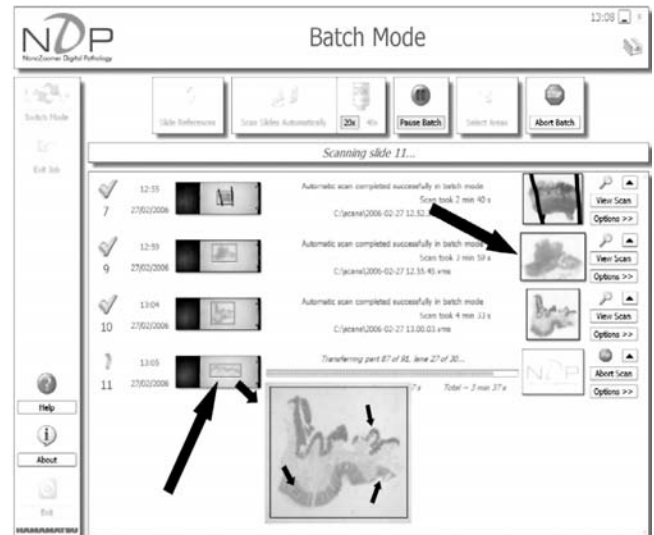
NDP
NanoZoomer Digital Pathology

Batch Mode

13:08

Batch Mode

Exit Job

Slide References

Scan Slides Automatically

20x 40x

Pause Batch

Select Areas

Abort Batch

Scanning slide 11...

7 12:55 27/02/2006
Automatic scan completed successfully in batch mode
Scan took 2 min 40 s
C:\pcanel\2006-02-27 12.52.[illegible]
View Scan
Options >>

9 12:59 27/02/2006
Automatic scan completed successfully in batch mode
Scan took 3 min 59 s
C:\pcanel\2006-02-27 12.55.45.vms
View Scan
Options >>

10 13:04 27/02/2006
Automatic scan completed successfully in batch mode
Scan took 4 min 33 s
C:\pcanel\2006-02-27 13.00.03.vms
View Scan
Options >>

11 13:05 27/02/2006
Transferring part 87 of 98, lane 27 of 30...
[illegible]7 s Total ~ 3 min 37 s
NDP
Abort Scan
Options >>

Help

About

Exit

HAMAMATSU